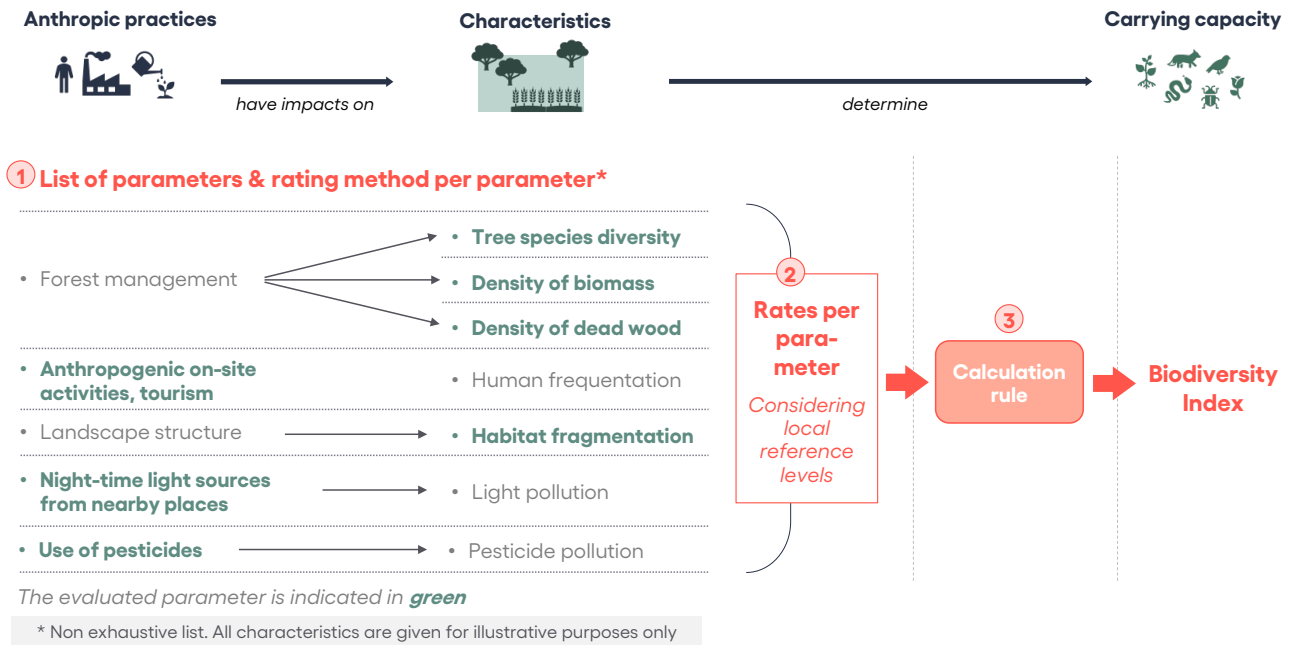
Anthropic practices

have impacts on

Characteristics

determine

Carrying capacity

1 List of parameters & rating method per parameter*

• Forest management

• Tree species diversity

• Density of biomass

• Density of dead wood

• Anthropogenic on-site activities, tourism

• Human frequentation

• Landscape structure

• Habitat fragmentation

• Night-time light sources from nearby places

• Light pollution

• Use of pesticides

• Pesticide pollution

2 Rates per parameter

Considering local reference levels

3 Calculation rule

Biodiversity Index

The evaluated parameter is indicated in green

* Non exhaustive list. All characteristics are given for illustrative purposes only